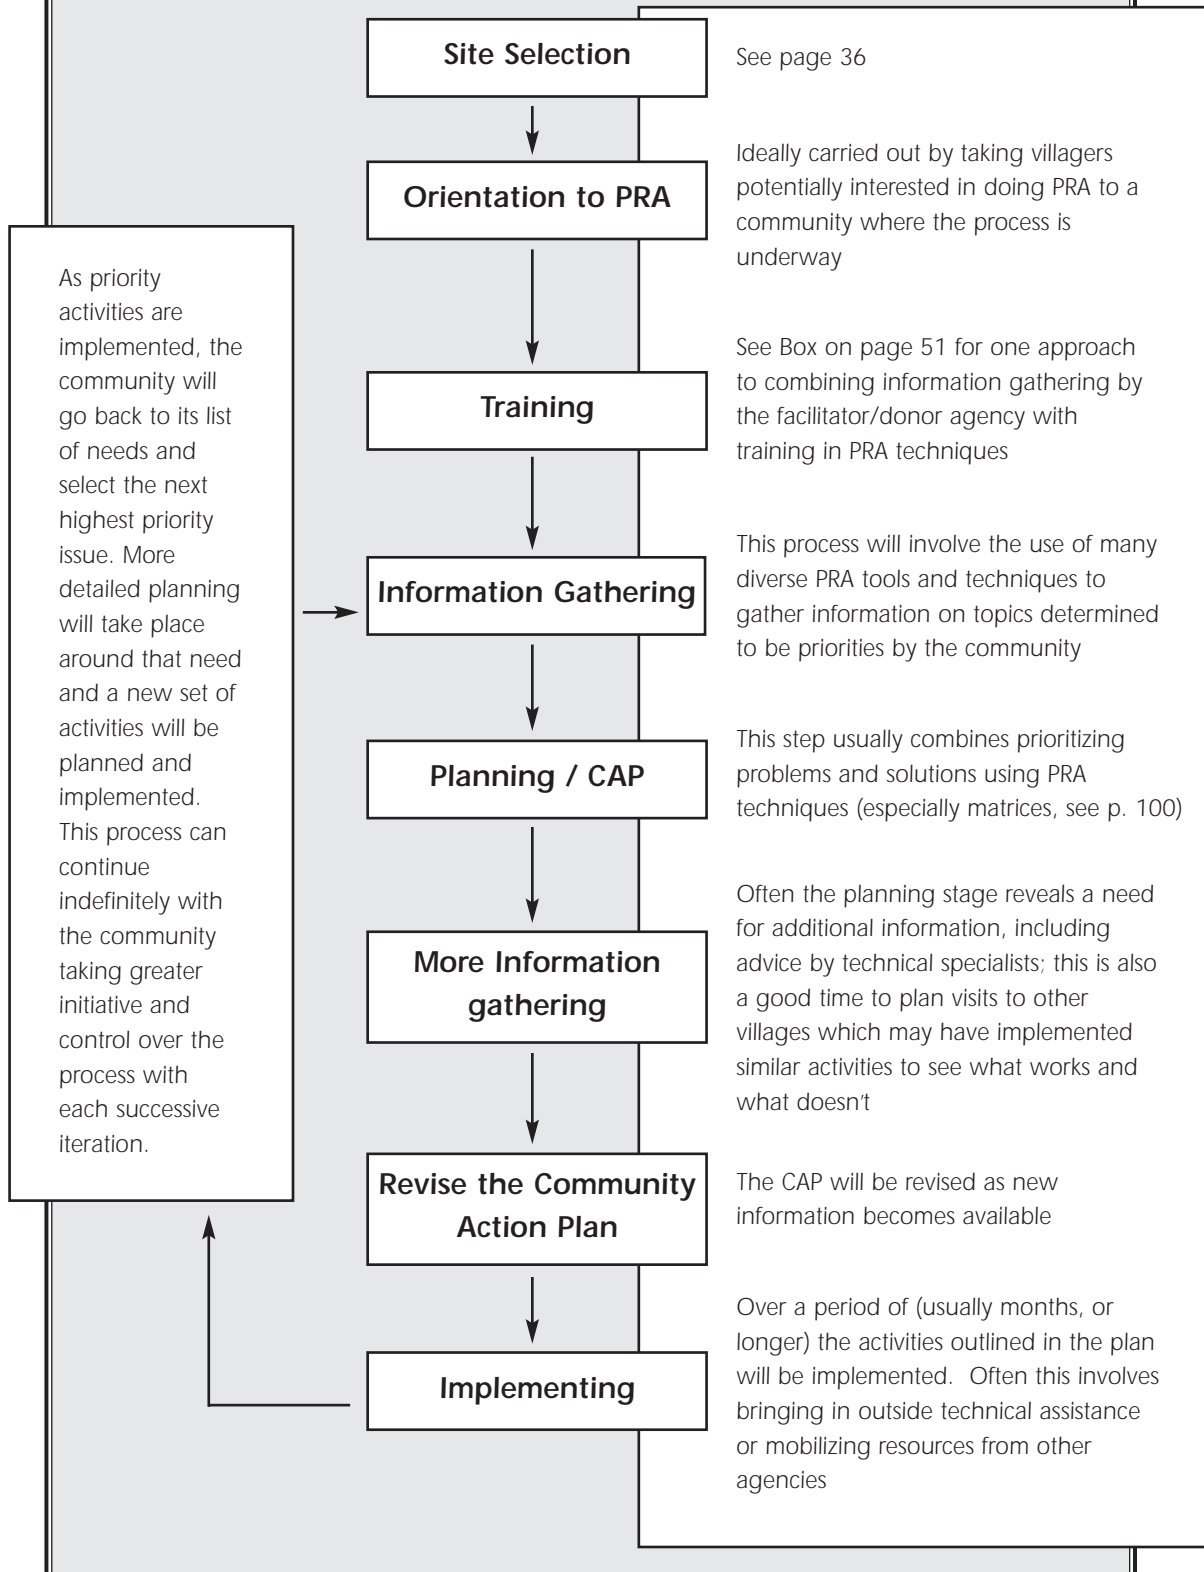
Site Selection

See page 36

Orientation to PRA

Ideally carried out by taking villagers potentially interested in doing PRA to a community where the process is underway

As priority activities are implemented, the community will go back to its list of needs and select the next highest priority issue. More detailed planning will take place around that need and a new set of activities will be planned and implemented. This process can continue indefinitely with the community taking greater initiative and control over the process with each successive iteration.

Training

See Box on page 51 for one approach to combining information gathering by the facilitator/donor agency with training in PRA techniques

Information Gathering

This process will involve the use of many diverse PRA tools and techniques to gather information on topics determined to be priorities by the community

Planning / CAP

This step usually combines prioritizing problems and solutions using PRA techniques (especially matrices, see p. 100)

More Information gathering

Often the planning stage reveals a need for additional information, including advice by technical specialists; this is also a good time to plan visits to other villages which may have implemented similar activities to see what works and what doesn't

Revise the Community Action Plan

The CAP will be revised as new information becomes available

Implementing

Over a period of (usually months, or longer) the activities outlined in the plan will be implemented. Often this involves bringing in outside technical assistance or mobilizing resources from other agencies